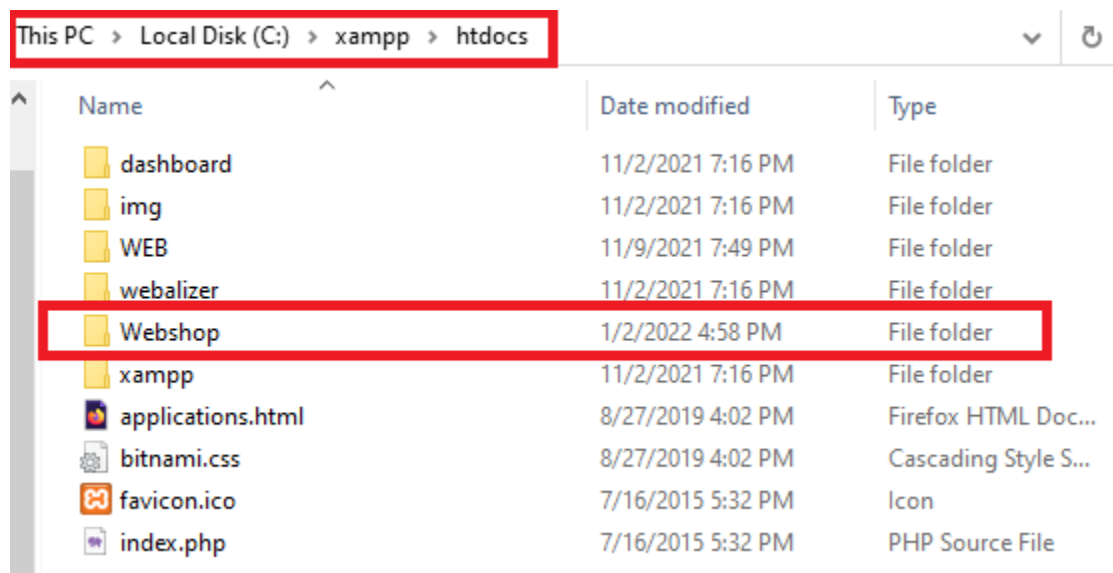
This PC > Local Disk (C:) > xampp > htdocs

| Name | Date modified | Type |
|---|---|---|
| dashboard | 11/2/2021 7:16 PM | File folder |
| img | 11/2/2021 7:16 PM | File folder |
| WEB | 11/9/2021 7:49 PM | File folder |
| webalizer | 11/2/2021 7:16 PM | File folder |
| Webshop | 1/2/2022 4:58 PM | File folder |
| xampp | 11/2/2021 7:16 PM | File folder |
| applications.html | 8/27/2019 4:02 PM | Firefox HTML Doc... |
| bitnami.css | 8/27/2019 4:02 PM | Cascading Style S... |
| favicon.ico | 7/16/2015 5:32 PM | Icon |
| index.php | 7/16/2015 5:32 PM | PHP Source File |